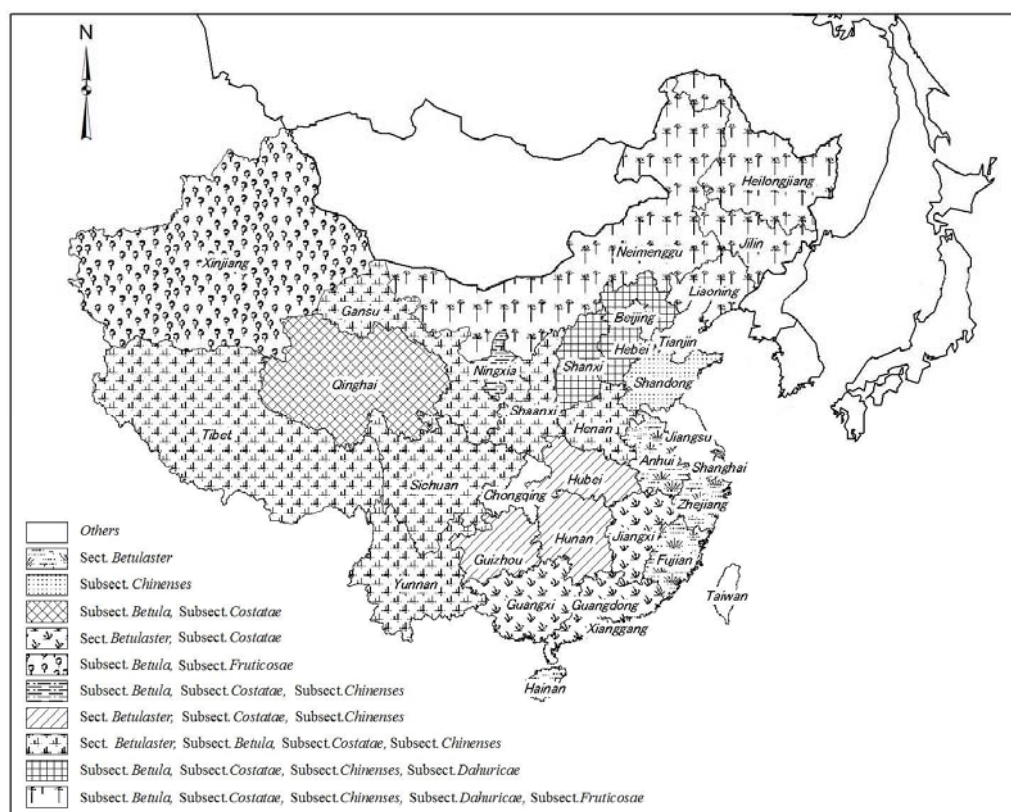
N

Xinjiang
Heilongjiang
Jilin
Neimenggu
Liaoning
Gansu
Beijing
Tianjin
Hebei
Qinghai
Ningxia
Shanxi
Shandong
Shaanxi
Tibet
Henan
Jiangsu
Anhui
Shanghai
Sichuan
Chongqing
Hubei
Zhejiang
Jiangxi
Hunan
Guizhou
Fujian
Yunnan
Taiwan
Guangxi
Guangdong
Xianggang
Hainan

Others
Sect. Betulaster
Subsect. Chinenses
Subsect. Betula, Subsect. Costatae
Sect. Betulaster, Subsect. Costatae
Subsect. Betula, Subsect. Fruticosae
Subsect. Betula, Subsect. Costatae, Subsect. Chinenses
Sect. Betulaster, Subsect. Costatae, Subsect. Chinenses
Sect. Betulaster, Subsect. Betula, Subsect. Costatae, Subsect. Chinenses
Subsect. Betula, Subsect. Costatae, Subsect. Chinenses, Subsect. Dahuricae
Subsect. Betula, Subsect. Costatae, Subsect. Chinenses, Subsect. Dahuricae, Subsect. Fruticosae